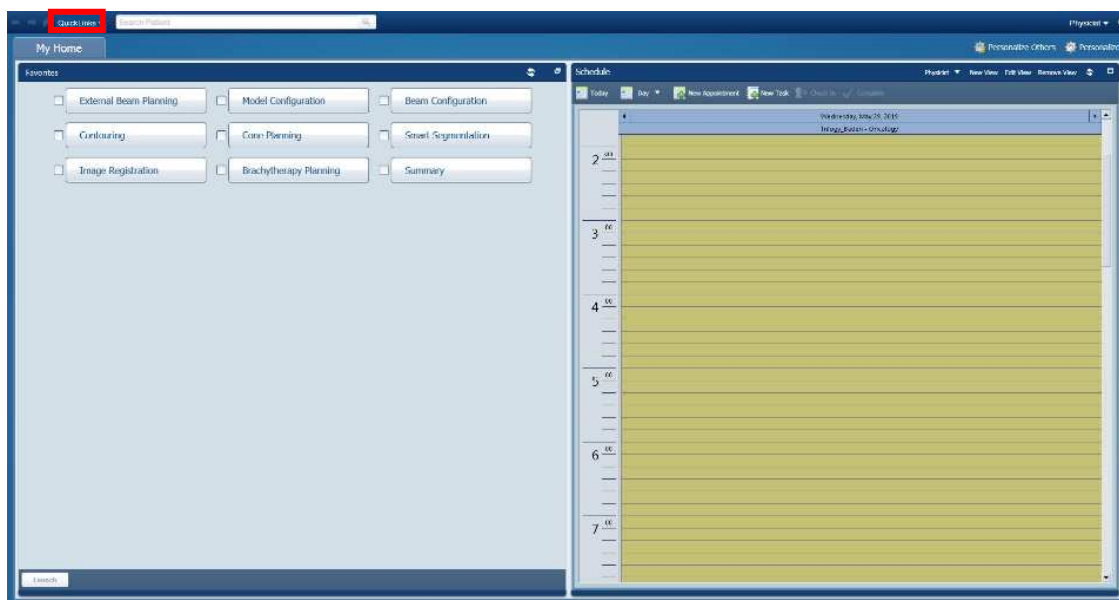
Quick Links
Search Patient
Physicist
My Home
Personalize Others Personalize
Favorites
External Beam Planning
Model Configuration
Beam Configuration
Contouring
Cone Planning
Smart Segmentation
Image Registration
Brachytherapy Planning
Summary
Launch
Schedule
Physicist New View Edit View Remove View
Today Day New Appointment New Task Check In Complete
Wednesday, May 29, 2019
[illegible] - Oncology
2 00
3 00
4 00
5 00
6 00
7 00